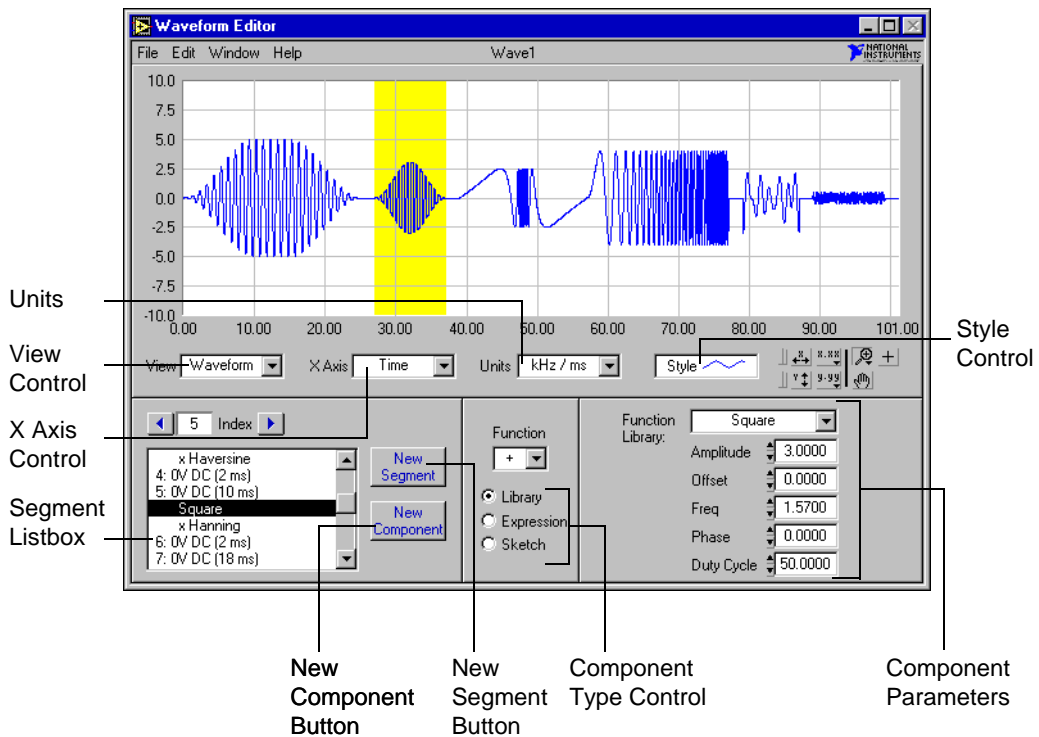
Waveform Editor

File Edit Window Help Wave1 NATIONAL INSTRUMENTS

10.0
7.5
5.0
2.5
0.0
-2.5
-5.0
-7.5
-10.0

0.00 10.00 20.00 30.00 40.00 50.00 60.00 70.00 80.00 90.00 101.00

Units

View Control

View Waveform X Axis Time Units kHz / ms Style

Style Control

X Axis Control

5 Index

Function

+

Function Library: Square

x Haversine
4: 0V DC (2 ms)
5: 0V DC (10 ms)
Square
x Hanning
6: 0V DC (2 ms)
7: 0V DC (18 ms)

New Segment

New Component

Library
Expression
Sketch

Amplitude 3.0000
Offset 0.0000
Freq 1.5700
Phase 0.0000
Duty Cycle 50.0000

Segment Listbox

New Component Button

New Segment Button

Component Type Control

Component Parameters